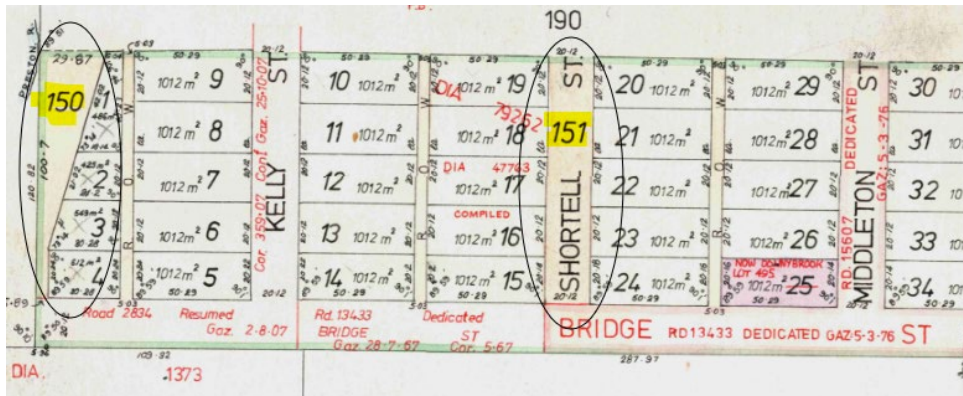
190

29·87
150
1
2
3
4
486m²
425m²
549m²
612m²
100·7
180·82
PRESTON
ROW

1012m² 9
1012m² 8
1012m² 7
1012m² 6
1012m² 5
50·29
20·12

KELLY ST
Cor. 359·07 Cont Gaz. 25·10·07

10 1012m²
11 1012m²
12 1012m²
13 1012 m²
14 1012m²

1012m² 19
1012m² 18
1012m² 17
1012m² 16
1012m² 15
ROW
DIA 79262
DIA 47763
COMPILED

151
SHORTELL ST

20 1012m²
21 1012m²
22 1012m²
23 1012m²
24 1012m²

ROW

1012m² 29
1012m² 28
1012m² 27
1012m² 26
1012m² 25
NOW DONNYBROOK LOT 495

MIDDLETON ST
RD. 15607 DEDICATED GAZ. 5·3·76

30 1012m²
31 1012m²
32 1012m²
33 1012m²
34 1012m²

Road 2834 Resumed Gaz. 2·8·07
Rd. 13433 BRIDGE Gaz. 28·7·67
Dedicated ST Cor. 5·67
BRIDGE RD13433 DEDICATED GAZ.5·3·76 ST
109·92
287·97
DIA.
1373